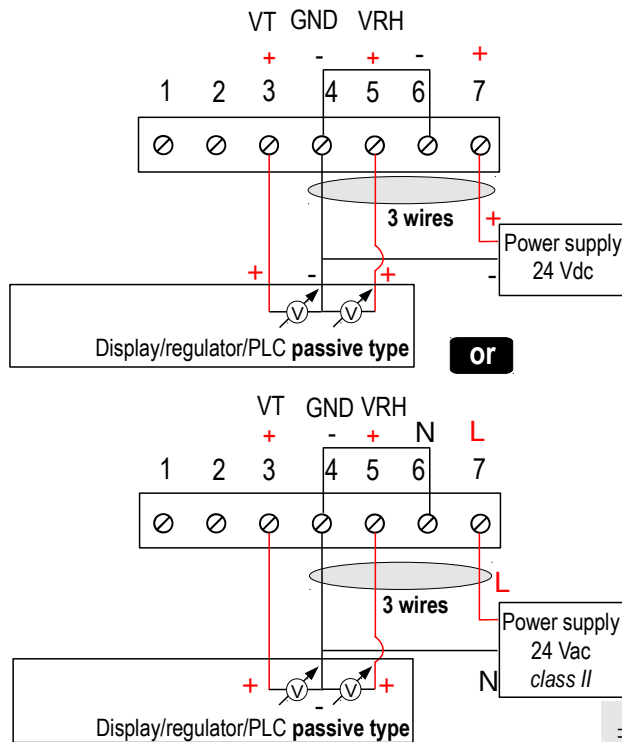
VT GND VRH

+ - + - +

1 2 3 4 5 6 7

3 wires

+

Power supply 24 Vdc

+ - +

-

V V

Display/regulator/PLC **passive type**

or

VT GND VRH

+ - + N L

1 2 3 4 5 6 7

L

3 wires

Power supply 24 Vac *class II*

N

+ V V +

Display/regulator/PLC **passive type**